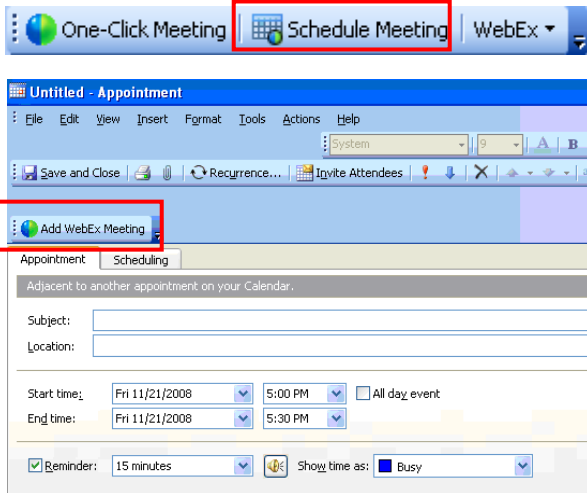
One-Click Meeting
Schedule Meeting
WebEx

Untitled - Appointment

File Edit View Insert Format Tools Actions Help

System 9 A B

Save and Close Recurrence... Invite Attendees

Add WebEx Meeting

Appointment Scheduling

Adjacent to another appointment on your Calendar.

Subject:
Location:

Start time: Fri 11/21/2008 5:00 PM All day event
End time: Fri 11/21/2008 5:30 PM

Reminder: 15 minutes Show time as: Busy